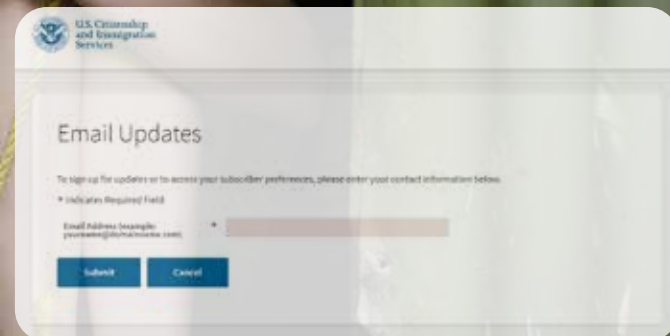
U.S. Citizenship and Immigration Services

Email Updates

To sign up for updates or to access your subscriber preferences, please enter your contact information below.

* Indicates Required Field

Email Address (example: yourname@domainname.com) *

Submit

Cancel